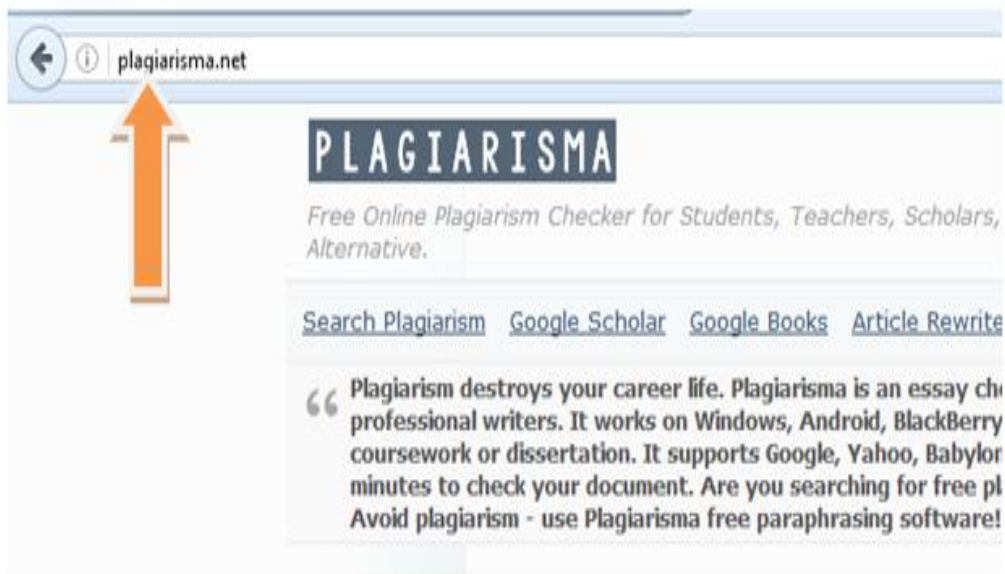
plagiarisma.net

PLAGIARISMA

Free Online Plagiarism Checker for Students, Teachers, Scholars, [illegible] Alternative.

Search Plagiarism Google Scholar Google Books Article Rewrite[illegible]

“ Plagiarism destroys your career life. Plagiarisma is an essay ch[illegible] professional writers. It works on Windows, Android, BlackBerry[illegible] coursework or dissertation. It supports Google, Yahoo, Babylo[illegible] minutes to check your document. Are you searching for free pl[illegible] Avoid plagiarism - use Plagiarisma free paraphrasing software![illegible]